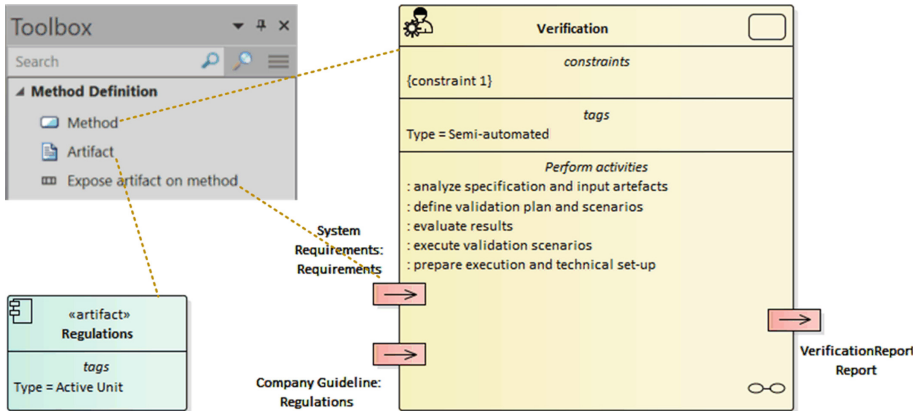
Toolbox

Search

Method Definition

Method

Artifact

Expose artifact on method

Verification

constraints

{constraint 1}

tags

Type = Semi-automated

Perform activities

: analyze specification and input artefacts

: define validation plan and scenarios

: evaluate results

: execute validation scenarios

: prepare execution and technical set-up

System Requirements: Requirements

«artifact»
Regulations

tags

Type = Active Unit

Company Guideline: Regulations

VerificationReport
Report